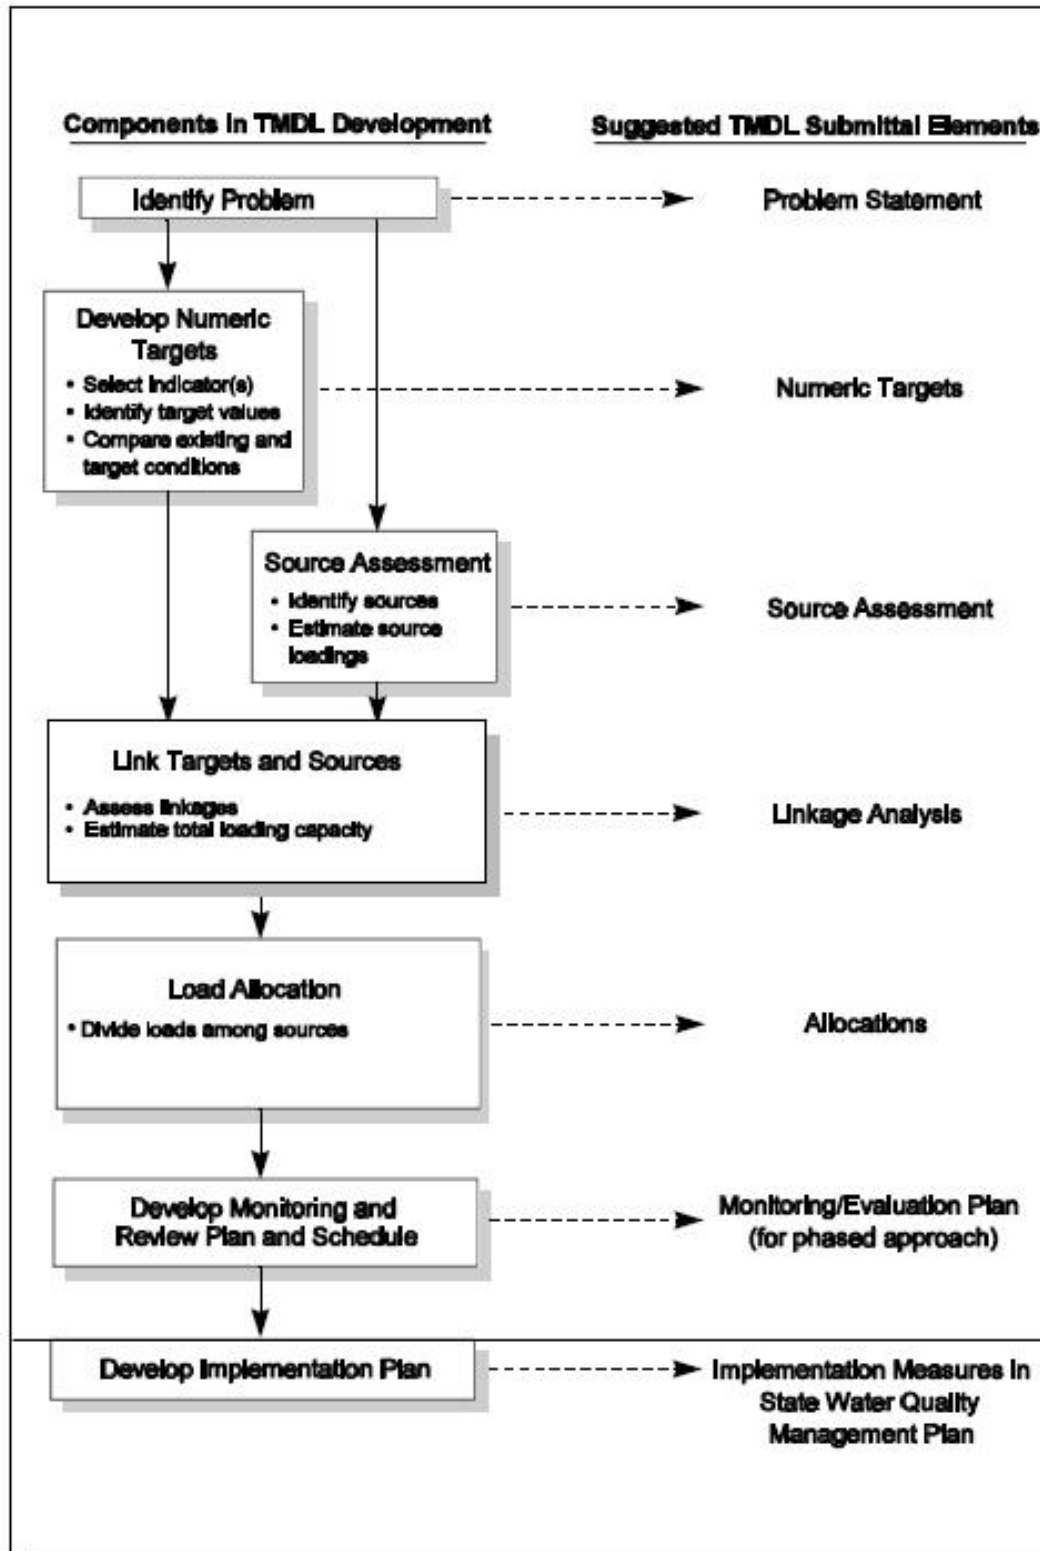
Components in TMDL Development

Suggested TMDL Submittal Elements

Identify Problem

Problem Statement

Develop Numeric Targets
• Select Indicator(s)
• Identify target values
• Compare existing and target conditions

Numeric Targets

Source Assessment
• Identify sources
• Estimate source loadings

Source Assessment

Link Targets and Sources
• Assess linkages
• Estimate total loading capacity

Linkage Analysis

Load Allocation
• Divide loads among sources

Allocations

Develop Monitoring and Review Plan and Schedule

Monitoring/Evaluation Plan (for phased approach)

Develop Implementation Plan

Implementation Measures in State Water Quality Management Plan